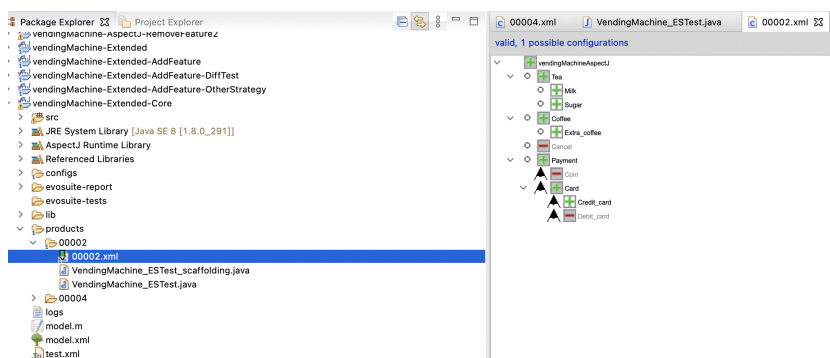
Package Explorer ☒ Project Explorer

vendingMachine-AspectJ-RemoveFeature2
vendingMachine-Extended
vendingMachine-Extended-AddFeature
vendingMachine-Extended-AddFeature-DiffTest
vendingMachine-Extended-AddFeature-OtherStrategy
vendingMachine-Extended-Core
src
JRE System Library [Java SE 8 [1.8.0_291]]
AspectJ Runtime Library
Referenced Libraries
configs
evosuite-report
evosuite-tests
lib
products
00002
00002.xml
VendingMachine_ESTest_scaffolding.java
VendingMachine_ESTest.java
00004
logs
model.m
model.xml
test.xml

00004.xml
VendingMachine_ESTest.java
00002.xml ☒

valid, 1 possible configurations

vendingMachineAspectJ
Tea
Milk
Sugar
Coffee
Extra_coffee
Cancel
Payment
Coin
Card
Credit_card
Debit_card